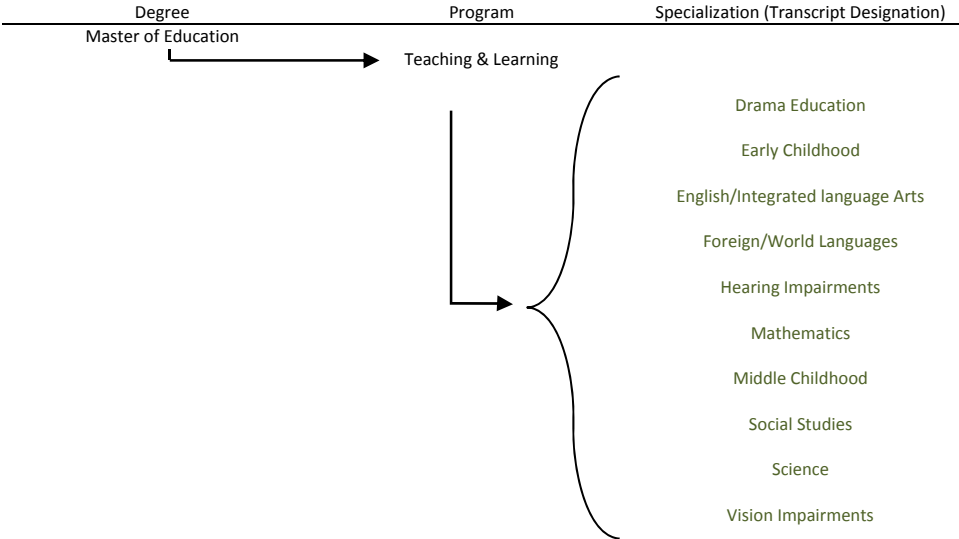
Degree

Program

Specialization (Transcript Designation)

Master of Education

Teaching & Learning

Drama Education

Early Childhood

English/Integrated language Arts

Foreign/World Languages

Hearing Impairments

Mathematics

Middle Childhood

Social Studies

Science

Vision Impairments